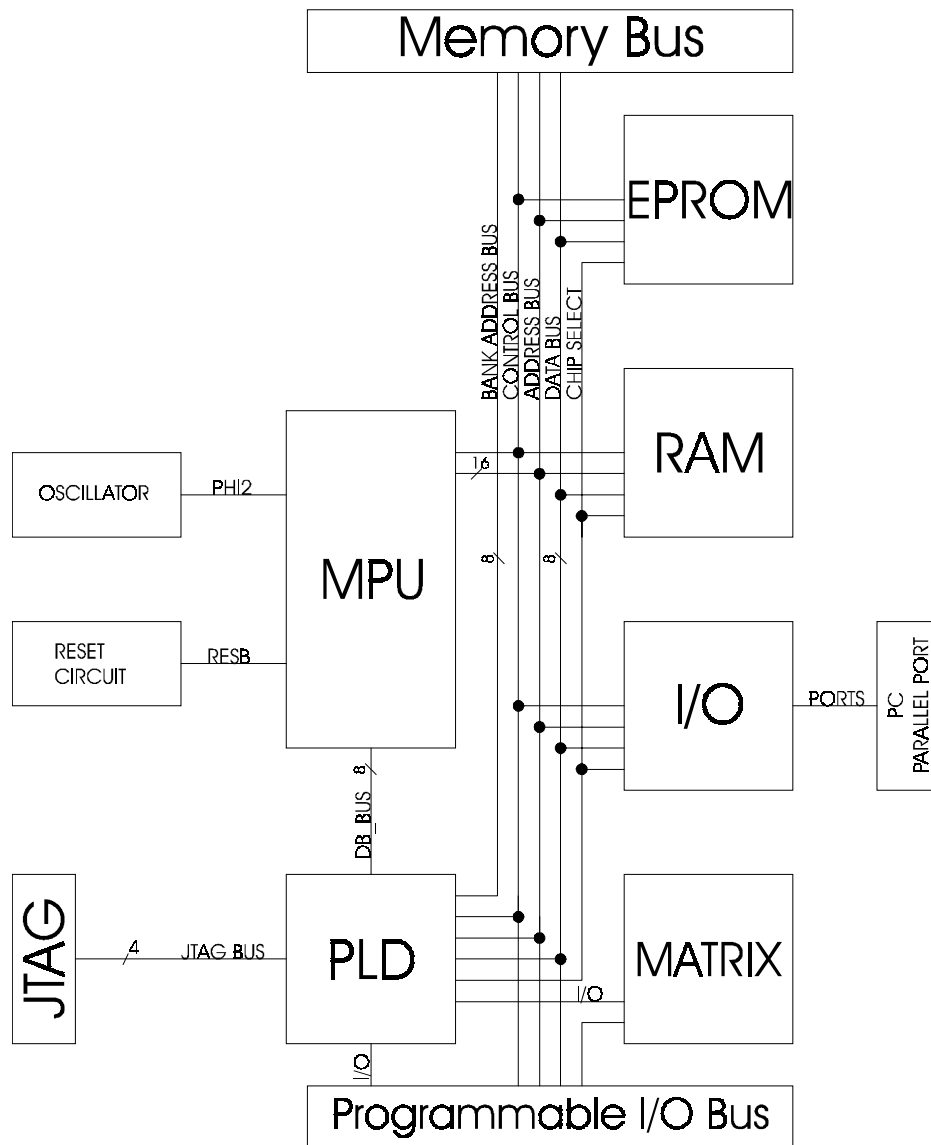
Memory Bus

EPROM

BANK ADDRESS BUS
CONTROL BUS
ADDRESS BUS
DATA BUS
CHIP SELECT

RAM

16

OSCILLATOR

PHI2

MPU

8

8

RESET CIRCUIT

RESB

I/O

PORTS

PC PARALLEL PORT

8

DB_BUS

JTAG

4

JTAG BUS

PLD

MATRIX

I/O

I/O

Programmable I/O Bus